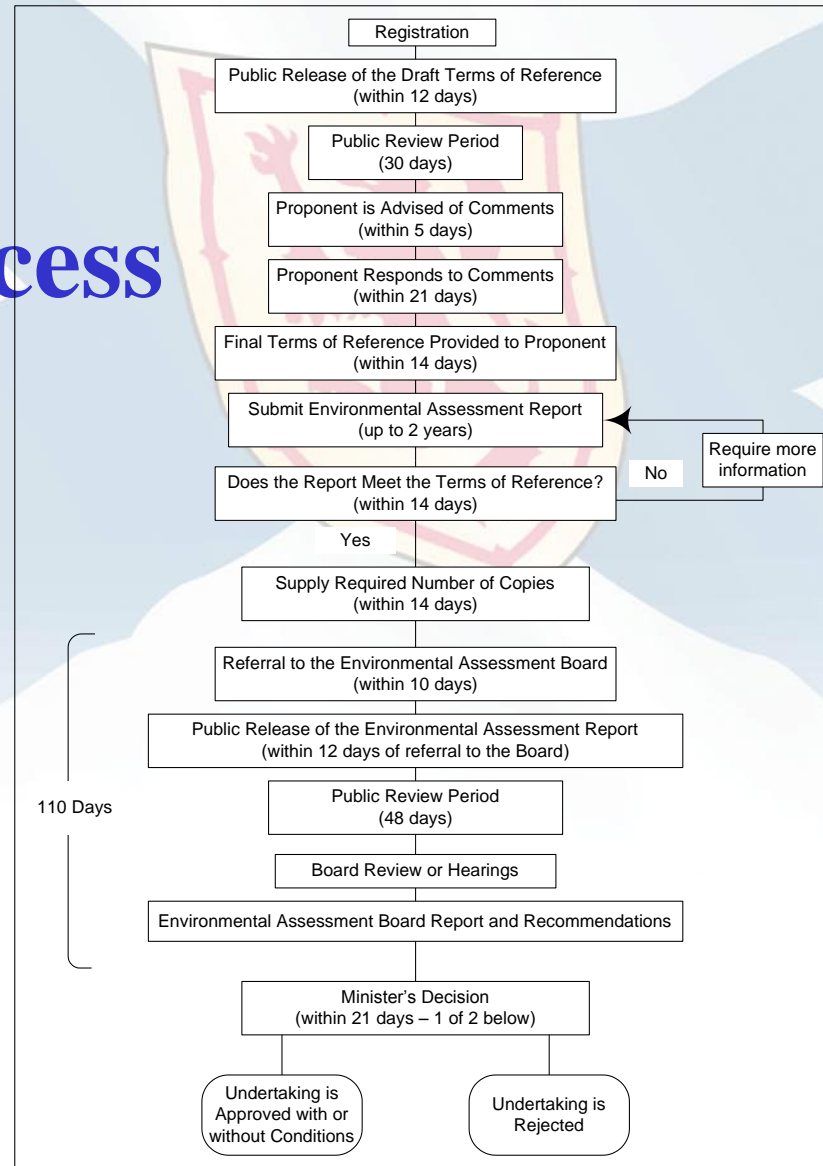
cess

Registration

Public Release of the Draft Terms of Reference (within 12 days)

Public Review Period (30 days)

Proponent is Advised of Comments (within 5 days)

Proponent Responds to Comments (within 21 days)

Final Terms of Reference Provided to Proponent (within 14 days)

Submit Environmental Assessment Report (up to 2 years)

Require more information

No

Does the Report Meet the Terms of Reference? (within 14 days)

Yes

Supply Required Number of Copies (within 14 days)

110 Days

Referral to the Environmental Assessment Board (within 10 days)

Public Release of the Environmental Assessment Report (within 12 days of referral to the Board)

Public Review Period (48 days)

Board Review or Hearings

Environmental Assessment Board Report and Recommendations

Minister's Decision (within 21 days – 1 of 2 below)

Undertaking is Approved with or without Conditions

Undertaking is Rejected